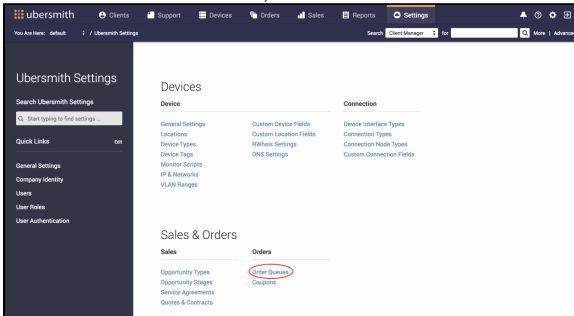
ubersmith Clients Support Devices Orders Sales Reports Settings

You Are Here: default / Ubersmith Settings

Search Client Manager for More | Advance

Ubersmith Settings

Search Ubersmith Settings

Start typing to find settings ...

Quick Links Edit

General Settings
Company Identity
Users
User Roles
User Authentication

Devices

Device

General Settings
Locations
Device Types
Device Tags
Monitor Scripts
IP & Networks
VLAN Ranges

Custom Device Fields
Custom Location Fields
RWhois Settings
DNS Settings

Connection

Device Interface Types
Connection Types
Connection Node Types
Custom Connection Fields

Sales & Orders

Sales

Opportunity Types
Opportunity Stages
Service Agreements
Quotes & Contracts

Orders

Order Queues
Coupons